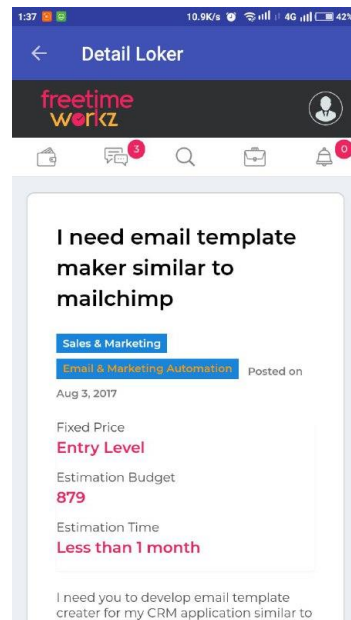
1:37 10.9K/s 4G 42%

Detail Loker

freetime workz

3

0

I need email template maker similar to mailchimp

Sales & Marketing

Email & Marketing Automation

Posted on Aug 3, 2017

Fixed Price
Entry Level

Estimation Budget
879

Estimation Time
Less than 1 month

I need you to develop email template creater for my CRM application similar to